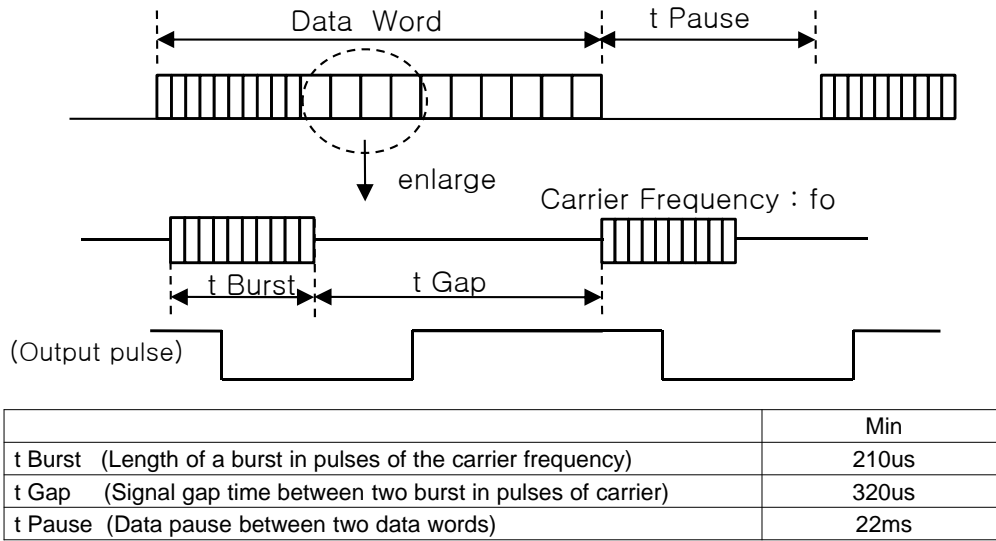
Data Word

t Pause

enlarge

Carrier Frequency : fo

t Burst

t Gap

(Output pulse)

| | Min |
|---|---|
| t Burst (Length of a burst in pulses of the carrier frequency) | 210us |
| t Gap (Signal gap time between two burst in pulses of carrier) | 320us |
| t Pause (Data pause between two data words) | 22ms |